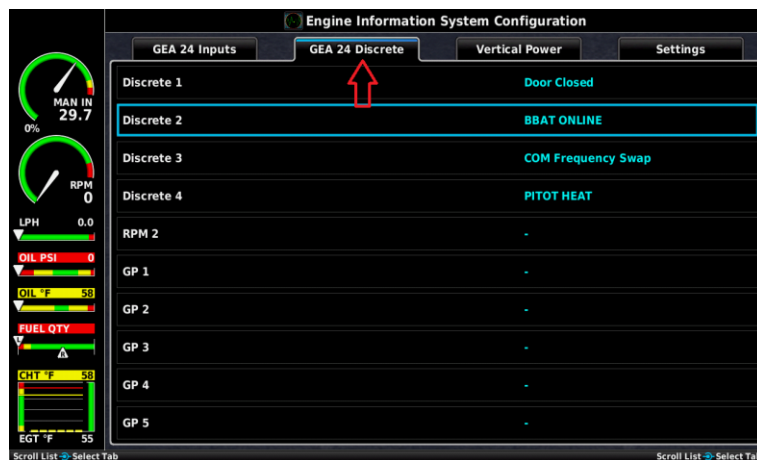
Engine Information System Configuration

GEA 24 Inputs | GEA 24 Discrete | Vertical Power | Settings

MAN IN
29.7
0%

RPM
0

LPH 0.0

OIL PSI 0

OIL °F 58

FUEL QTY

CHT °F 58

EGT °F 55

| | |
|---|---|
| Discrete 1 | Door Closed |
| Discrete 2 | BBAT ONLINE |
| Discrete 3 | COM Frequency Swap |
| Discrete 4 | PITOT HEAT |
| RPM 2 | - |
| GP 1 | - |
| GP 2 | - |
| GP 3 | - |
| GP 4 | - |
| GP 5 | - |

Scroll List Select Tab

Scroll List Select Ta